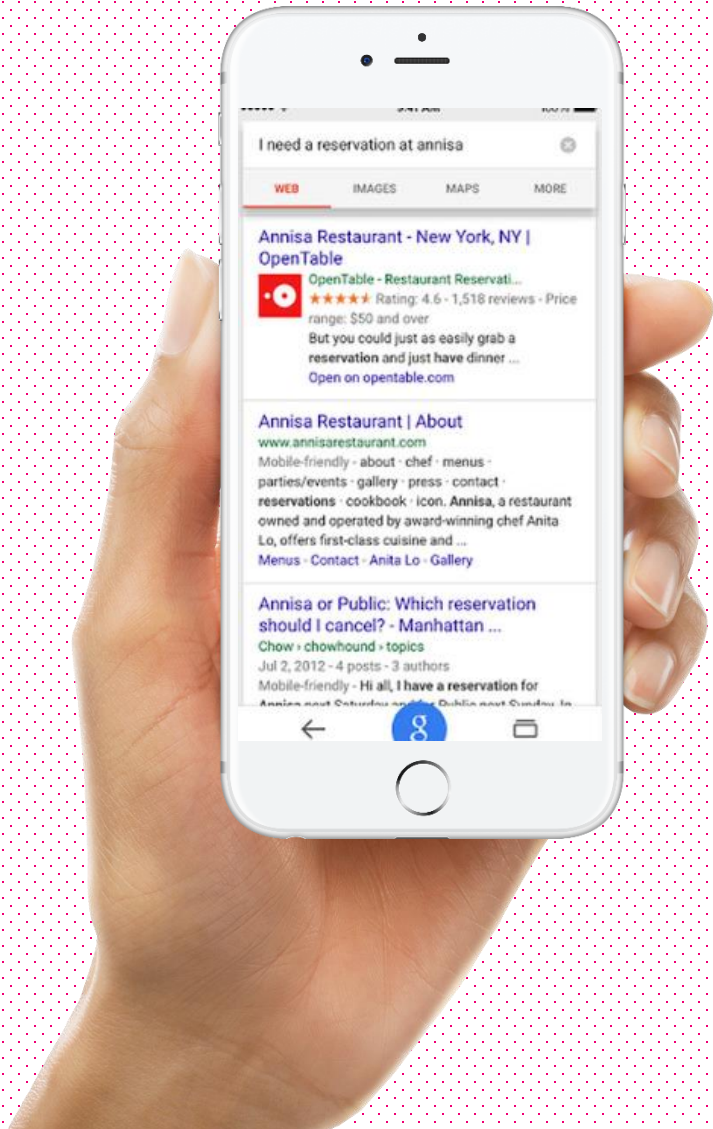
I need a reservation at annisa

WEB IMAGES MAPS MORE

Annisa Restaurant - New York, NY | OpenTable
OpenTable - Restaurant Reservati...
★★★★★ Rating: 4.6 - 1,518 reviews - Price range: $50 and over
But you could just as easily grab a reservation and just have dinner ...
Open on opentable.com

Annisa Restaurant | About
www.annisarestaurant.com
Mobile-friendly - about · chef · menus · parties/events · gallery · press · contact · reservations · cookbook · icon. Annisa, a restaurant owned and operated by award-winning chef Anita Lo, offers first-class cuisine and ...
Menus · Contact · Anita Lo · Gallery

Annisa or Public: Which reservation should I cancel? - Manhattan ...
Chow › chowhound › topics
Jul 2, 2012 - 4 posts - 3 authors
Mobile-friendly - Hi all, I have a reservation for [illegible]

g